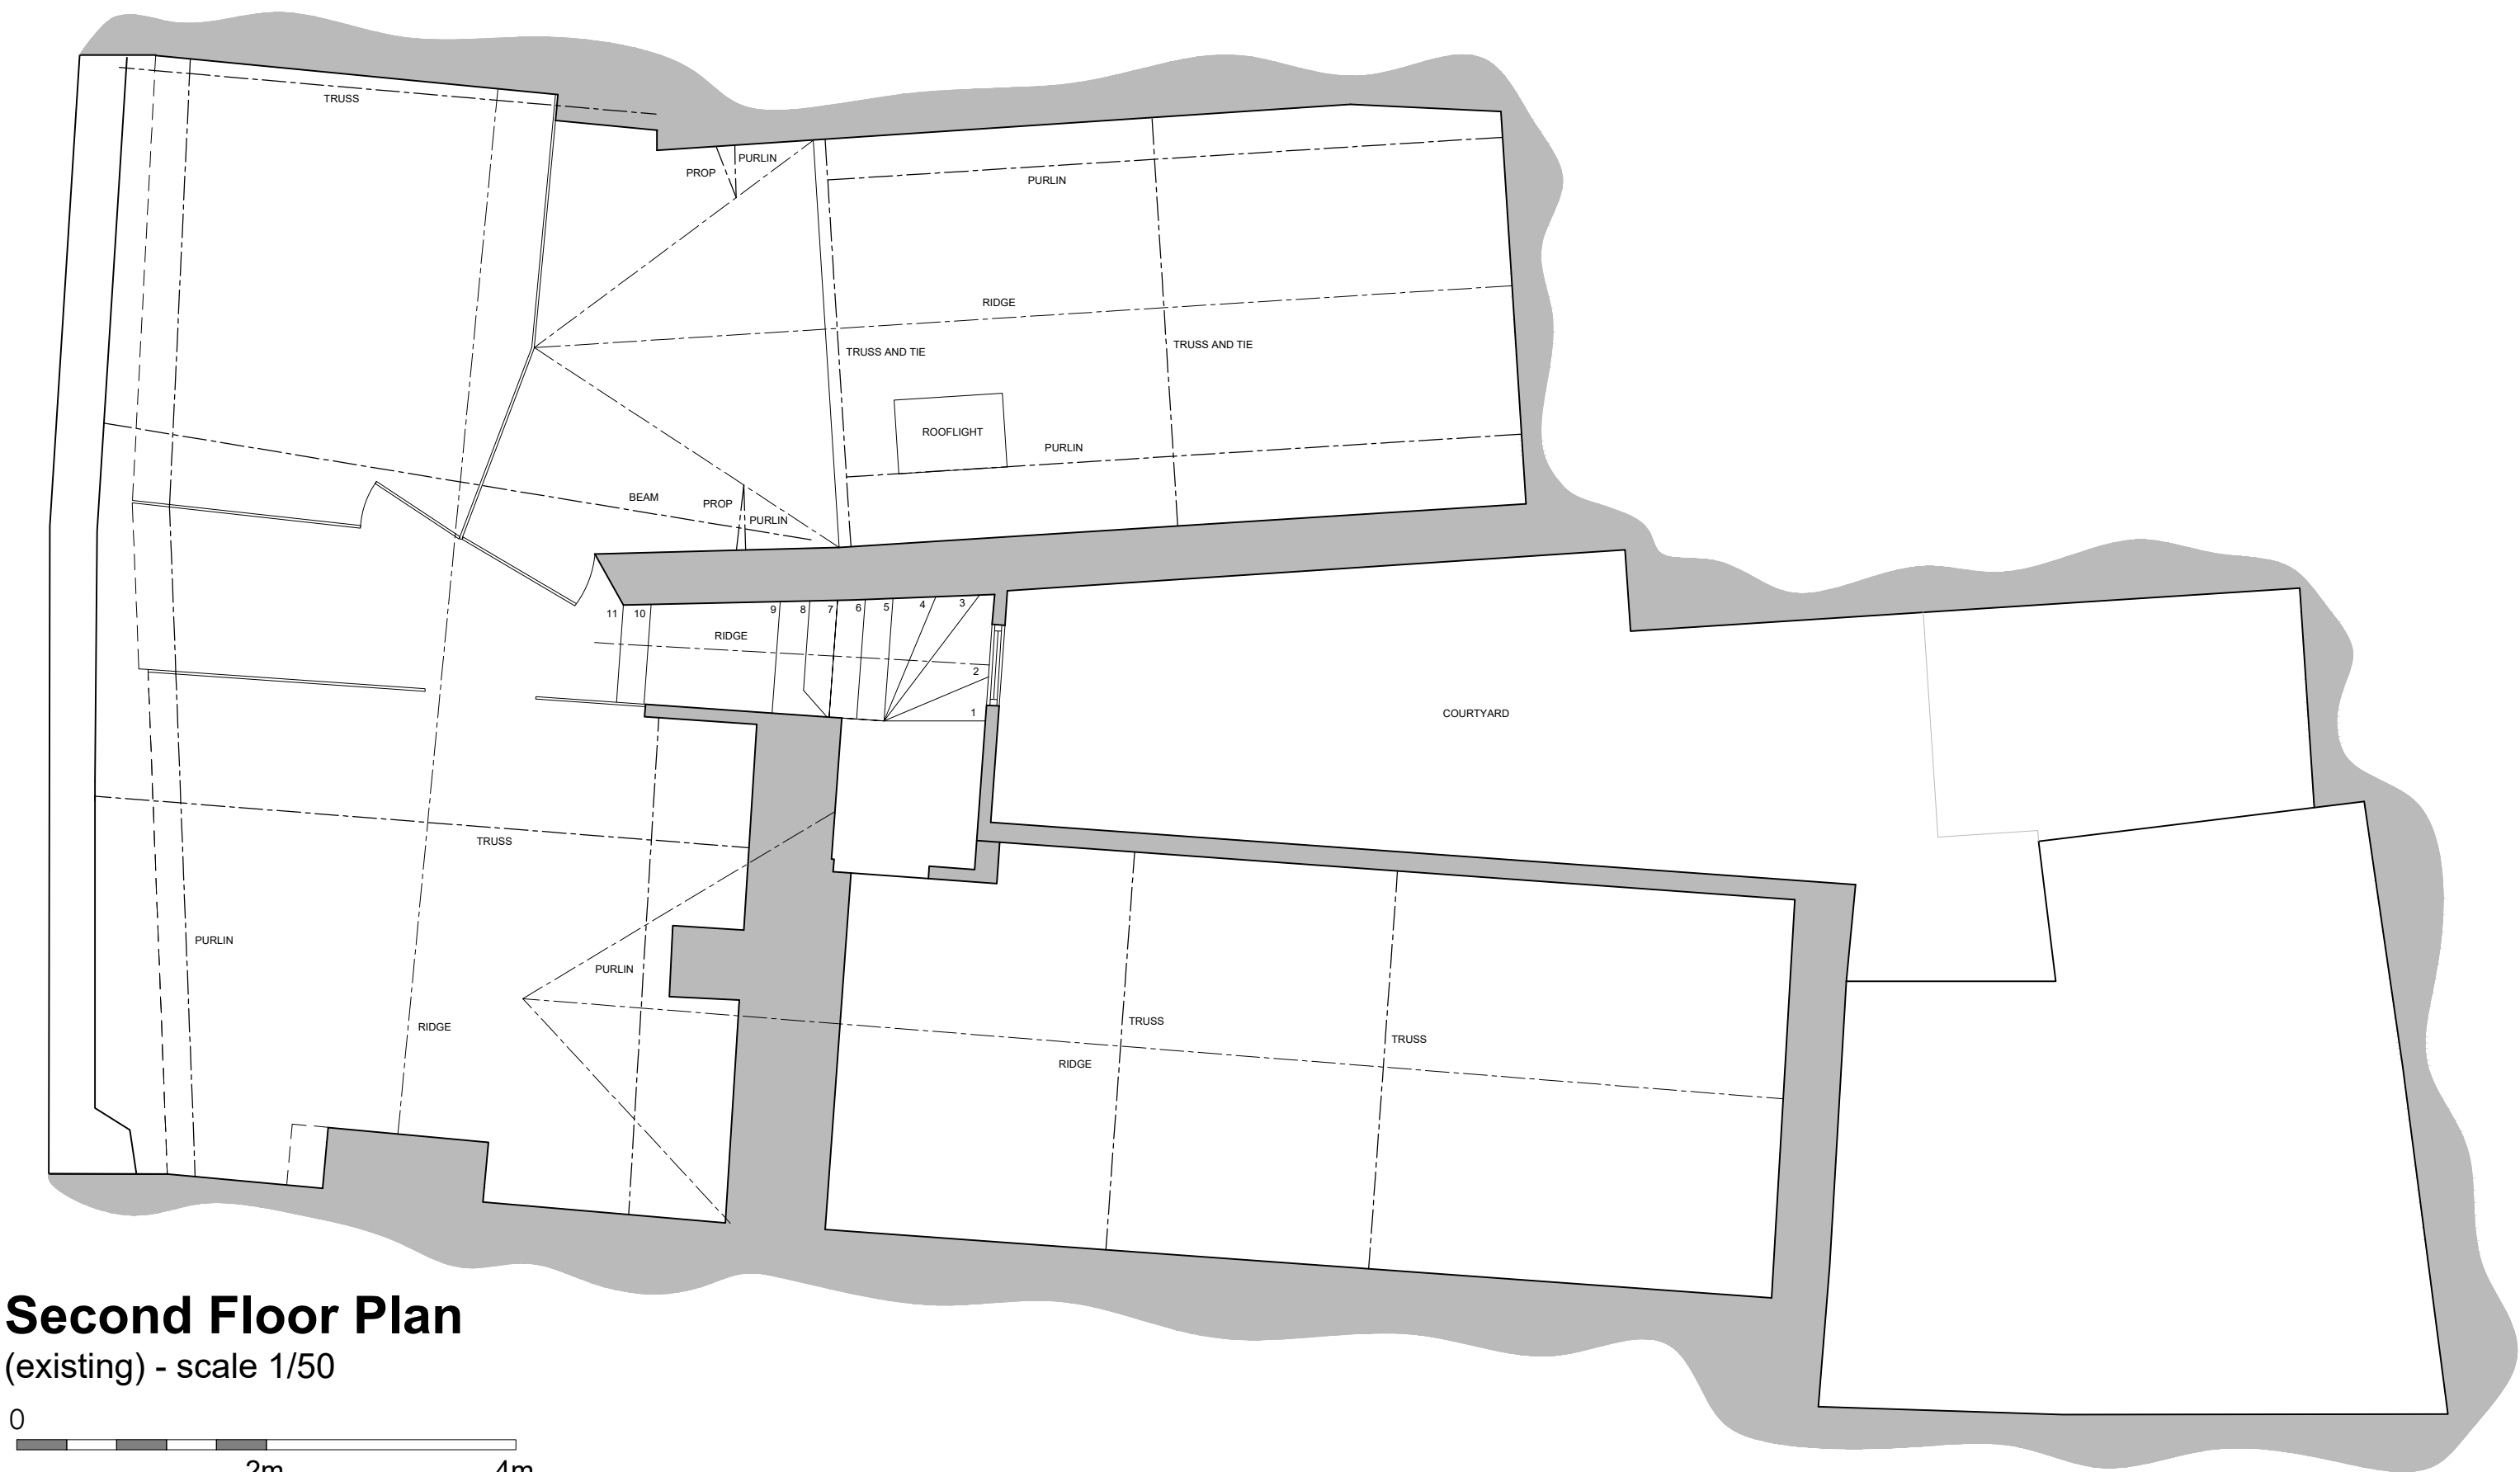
TRUSS

PROP
PURLIN

PURLIN

RIDGE

TRUSS AND TIE

TRUSS AND TIE

ROOFLIGHT

PURLIN

BEAM

PROP

PURLIN

11 10 9 8 7 6 5 4 3

RIDGE

2

1

COURTYARD

TRUSS

PURLIN

PURLIN

RIDGE

TRUSS

TRUSS

RIDGE

Second Floor Plan
(existing) - scale 1/50

0
2m
4m